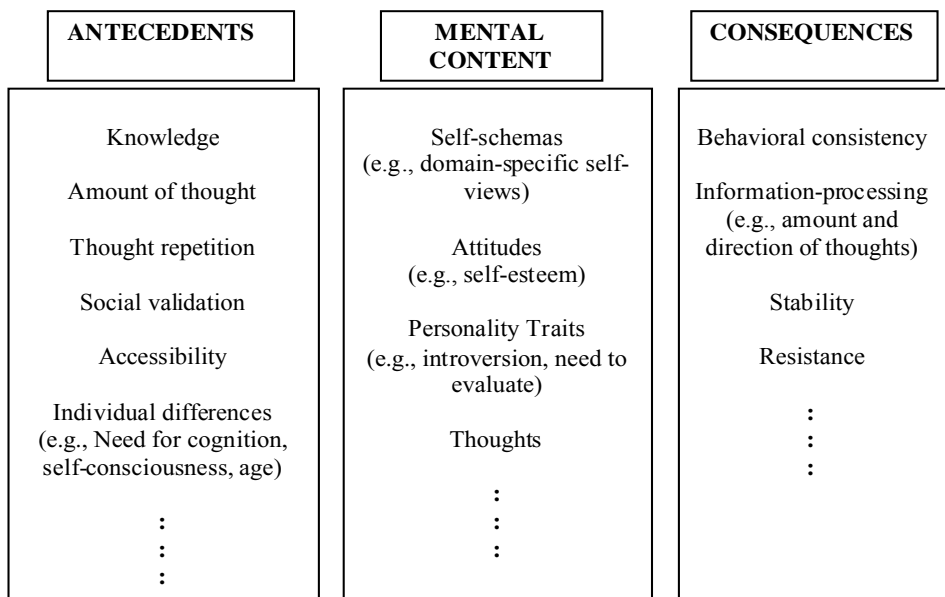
ANTECEDENTS

Knowledge

Amount of thought

Thought repetition

Social validation

Accessibility

Individual differences (e.g., Need for cognition, self-consciousness, age)

:
:
:

MENTAL CONTENT

Self-schemas (e.g., domain-specific self-views)

Attitudes (e.g., self-esteem)

Personality Traits (e.g., introversion, need to evaluate)

Thoughts

:
:
:

CONSEQUENCES

Behavioral consistency

Information-processing (e.g., amount and direction of thoughts)

Stability

Resistance

:
:
: